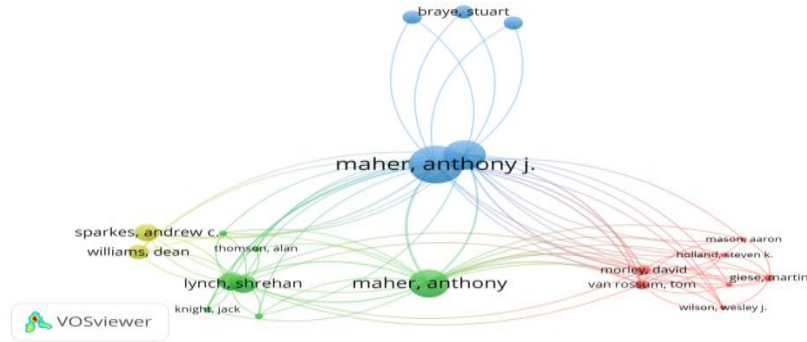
braye, stuart

maher, anthony j.

sparkes, andrew c.
williams, dean
thomson, alan
lynch, shrehan
knight, jack
maher, anthony

mason, aaron
holland, steven k.
morley, david
giese, martin
van rossum, tom
wilson, wesley j.

VOSviewer